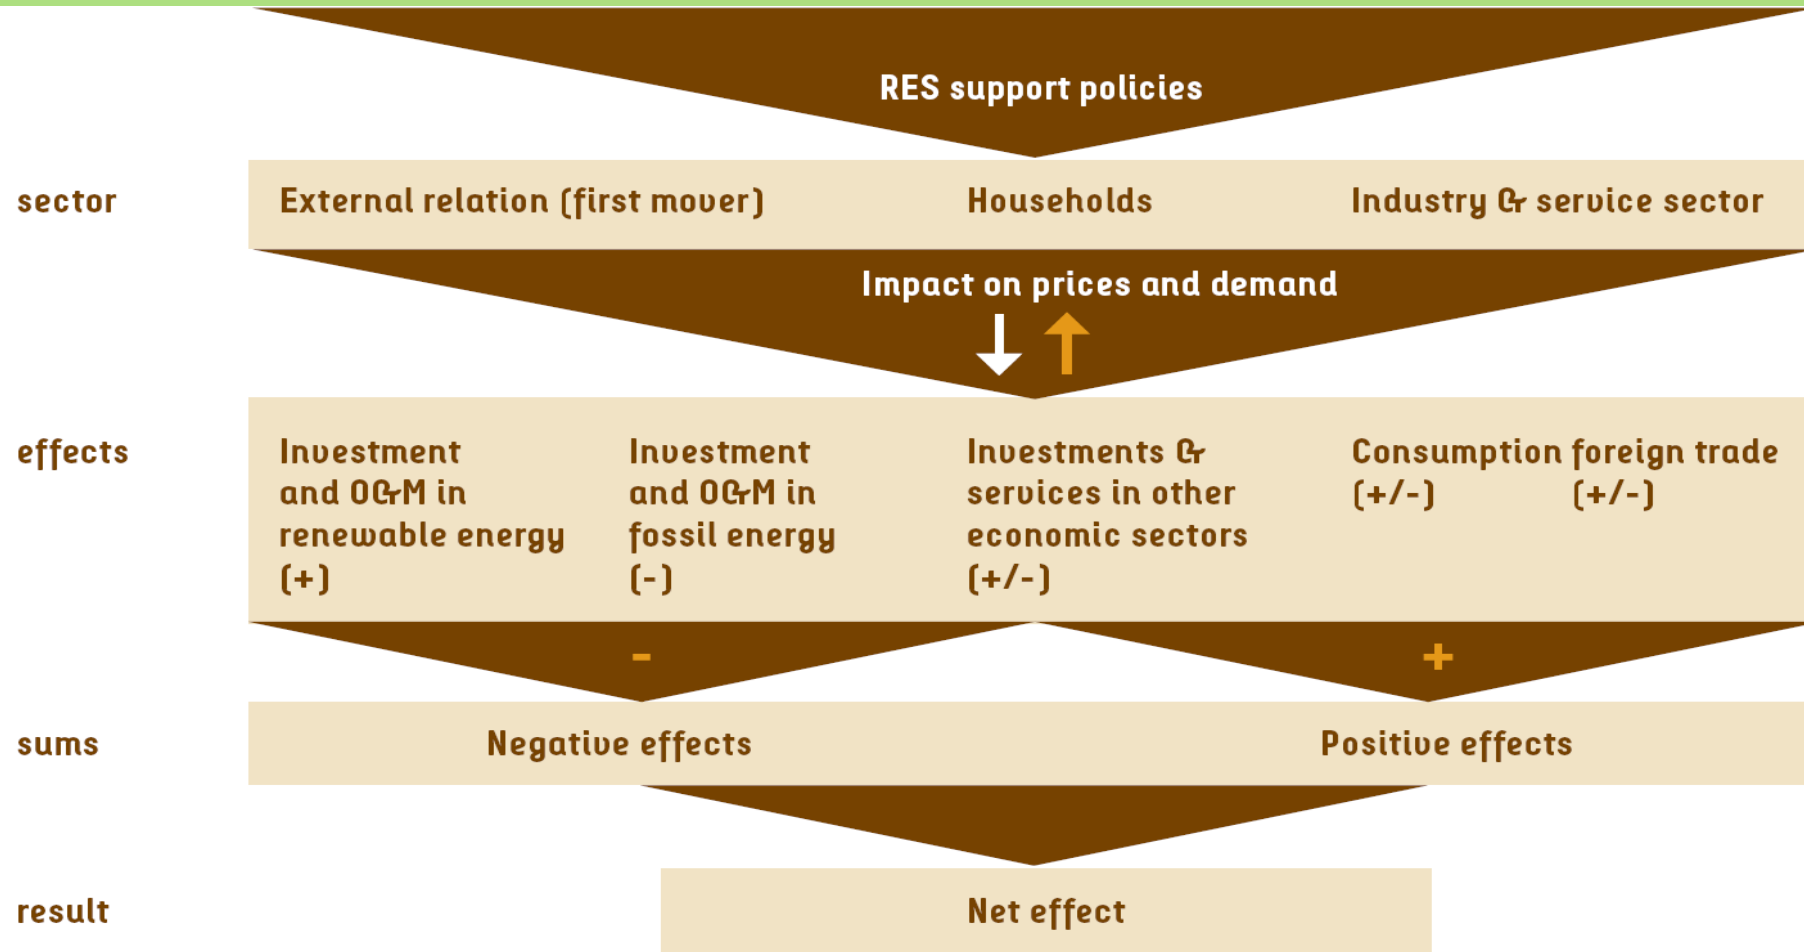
RES support policies

sector

External relation (first mover)

Households

Industry & service sector

Impact on prices and demand

effects

Investment and O&M in renewable energy (+)

Investment and O&M in fossil energy (-)

Investments & services in other economic sectors (+/-)

Consumption (+/-)

foreign trade (+/-)

-

+

sums

Negative effects

Positive effects

result

Net effect